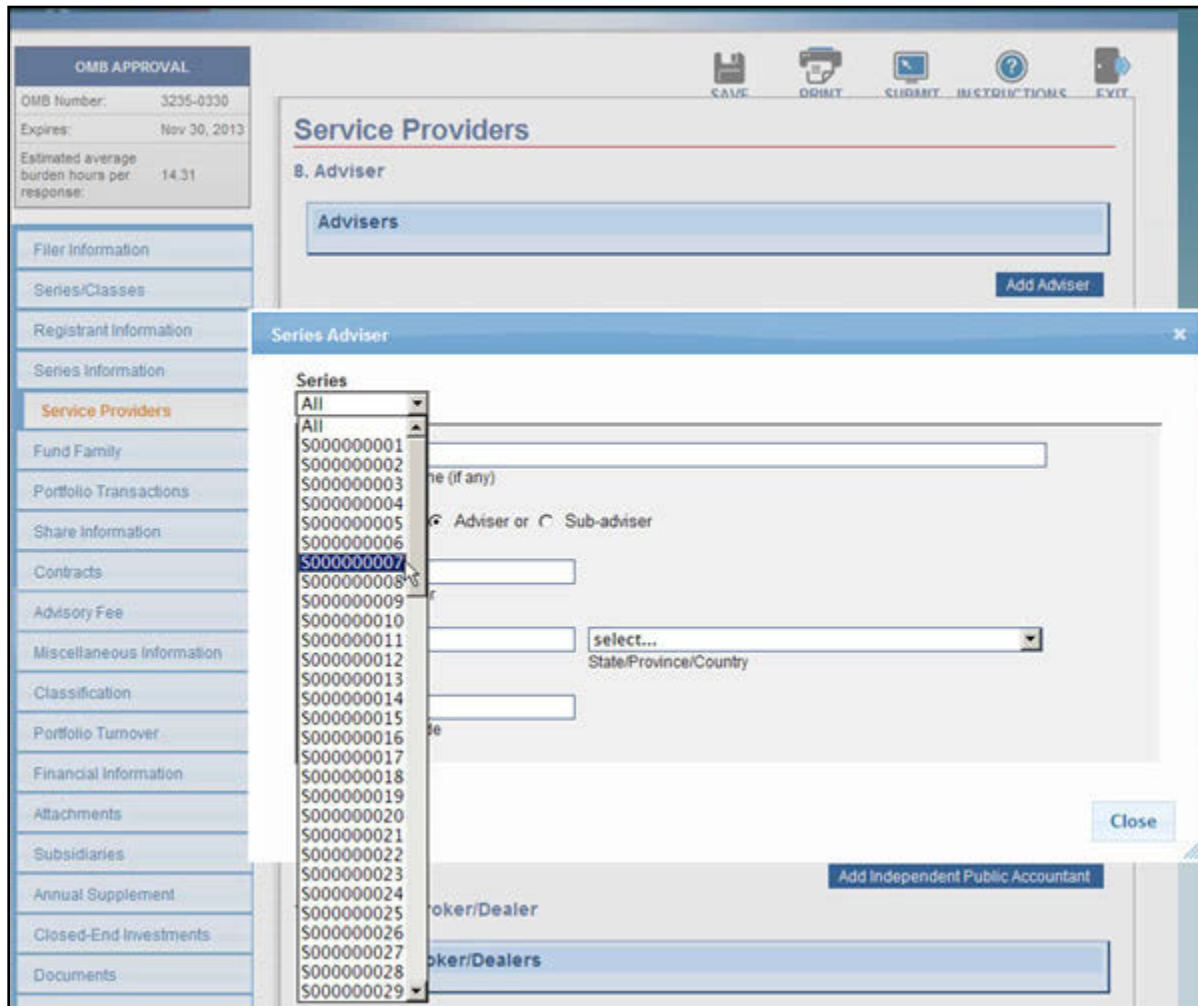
OMB APPROVAL

| OMB Number: | 3235-0330 |
|---|---|
| Expires: | Nov 30, 2013 |
| Estimated average burden hours per response: | 14.31 |

Filer Information
Series/Classes
Registrant Information
Series Information
Service Providers
Fund Family
Portfolio Transactions
Share Information
Contracts
Advisory Fee
Miscellaneous Information
Classification
Portfolio Turnover
Financial Information
Attachments
Subsidiaries
Annual Supplement
Closed-End Investments
Documents

SAVE PRINT SUBMIT INSTRUCTIONS EXIT

Service Providers

8. Adviser

Advisers

Add Adviser

Series Adviser

Series
All
All
S000000001
S000000002
S000000003
S000000004
S000000005
S000000006
S000000007
S000000008
S000000009
S000000010
S000000011
S000000012
S000000013
S000000014
S000000015
S000000016
S000000017
S000000018
S000000019
S000000020
S000000021
S000000022
S000000023
S000000024
S000000025
S000000026
S000000027
S000000028
S000000029

ne (if any)
Adviser or Sub-adviser
r
select...
State/Province/Country
le

Close

Add Independent Public Accountant

oker/Dealer

oker/Dealers